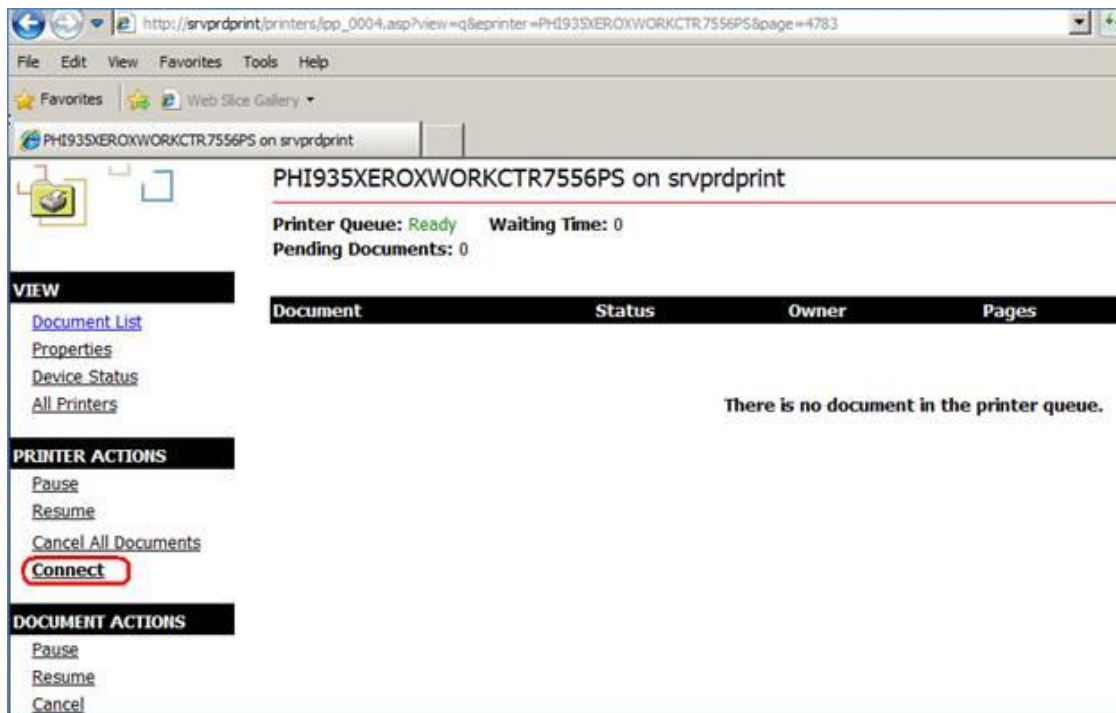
http://srvprdprint/printers/ipp_0004.asp?view=q&eprinter=PHI935XEROXWORKCTR7556PS&page=4783

File Edit View Favorites Tools Help

Favorites Web Slice Gallery

PHI935XEROXWORKCTR7556PS on srvprdprint

PHI935XEROXWORKCTR7556PS on srvprdprint

Printer Queue: Ready Waiting Time: 0
Pending Documents: 0

VIEW
Document List
Properties
Device Status
All Printers

| Document | Status | Owner | Pages |
|---|---|---|---|

There is no document in the printer queue.

PRINTER ACTIONS
Pause
Resume
Cancel All Documents
Connect

DOCUMENT ACTIONS
Pause
Resume
Cancel